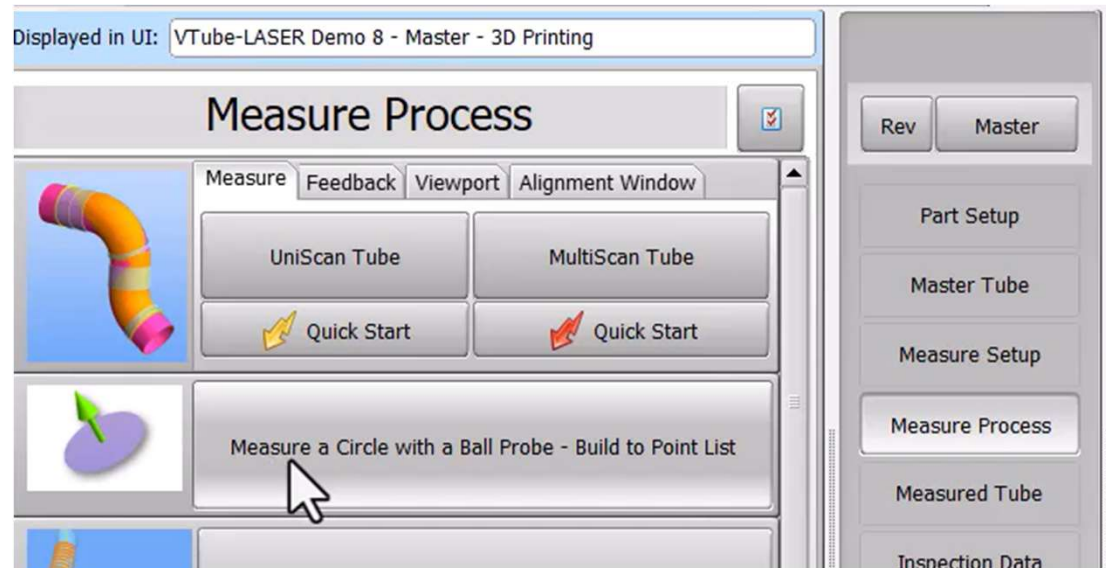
Displayed in UI: VTube-LASER Demo 8 - Master - 3D Printing

Measure Process

Measure Feedback Viewport Alignment Window

UniScan Tube

MultiScan Tube

Quick Start

Quick Start

Measure a Circle with a Ball Probe - Build to Point List

Rev Master

Part Setup

Master Tube

Measure Setup

Measure Process

Measured Tube

Inspection Data